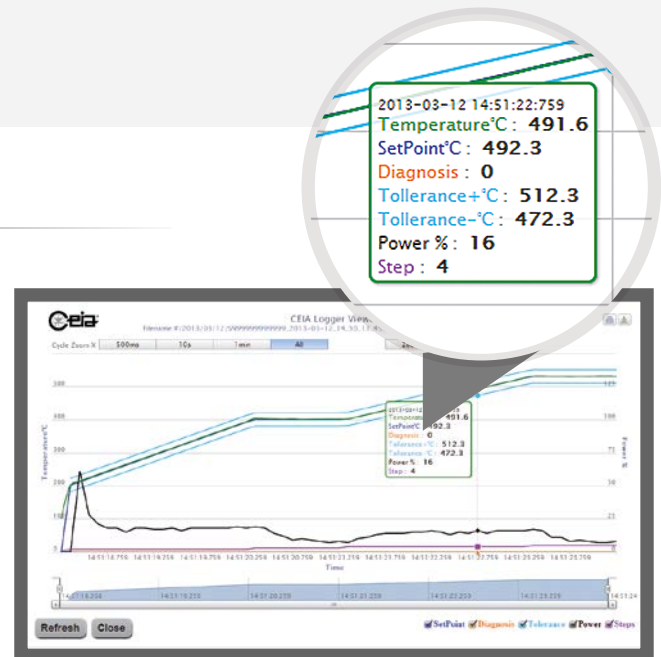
2013-03-12 14:51:22:759
Temperature°C : 491.6
SetPoint°C : 492.3
Diagnosis : 0
Tollerance+°C : 512.3
Tollerance-°C : 472.3
Power % : 16
Step : 4

CEIA Logger Viewer
Filename #:2013/03/12/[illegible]
Cycle Zoom X 500ms 10s 1min All

Temperature°C
Power %
Time

2013-03-12 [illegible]
Temperature 491.6
SetPoint°C 492.3
Diagnosis 0
Tollerance+°C 512.3
Tollerance-°C 472.3
Power % 16
Step 4

14:51:18.259 14:51:19.259 14:51:19.759 14:51:20.259 14:51:20.759 14:51:21.259 14:51:21.759 14:51:22.259 14:51:22.759 14:51:23.259 14:51:23.759

Refresh Close
SetPoint Diagnosis Tolerance Power Steps